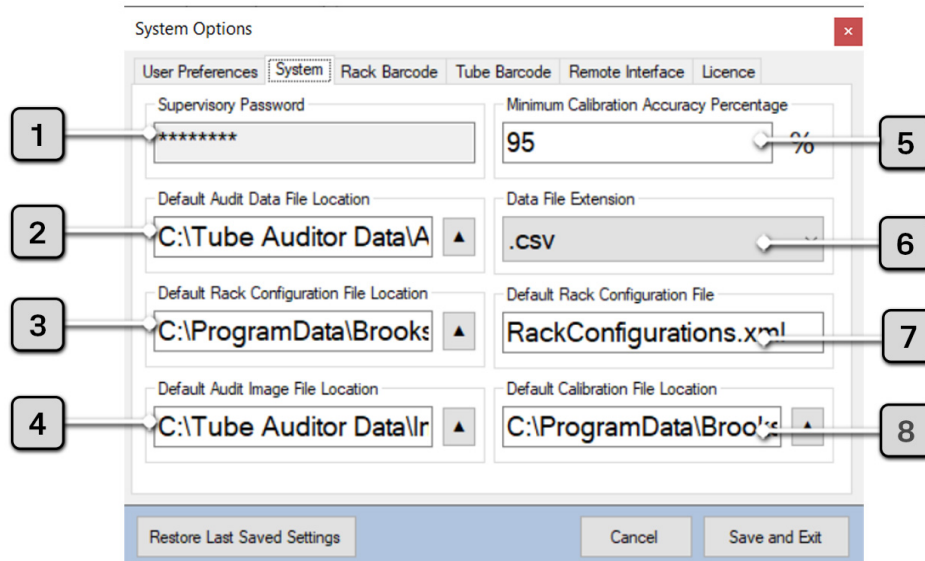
System Options

×

User Preferences | System | Rack Barcode | Tube Barcode | Remote Interface | Licence

1

Supervisory Password

********

Minimum Calibration Accuracy Percentage

95

%

5

2

Default Audit Data File Location

C:\Tube Auditor Data\A

▲

Data File Extension

.csv

6

3

Default Rack Configuration File Location

C:\ProgramData\Brooks

▲

Default Rack Configuration File

RackConfigurations.xml

7

4

Default Audit Image File Location

C:\Tube Auditor Data\Ir

▲

Default Calibration File Location

C:\ProgramData\Brooks

▲

8

Restore Last Saved Settings

Cancel

Save and Exit